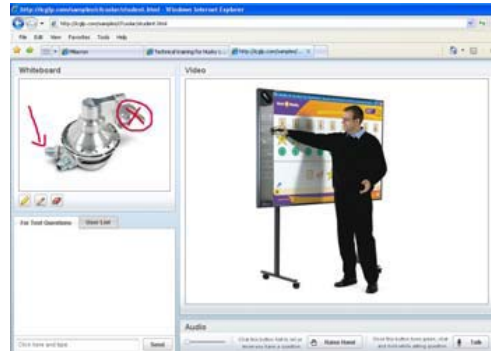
http://hcjlp.com/samples/student/student.html - Windows Internet Explorer

http://hcjlp.com/samples/student/student.html

File Edit View Favorites Tools Help

Technical training for Husky L... http://hcjlp.com/samples/...

Whiteboard

Video

For Text Questions User List

Click here and type

Send

Audio

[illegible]

Raise Hand

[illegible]

Talk